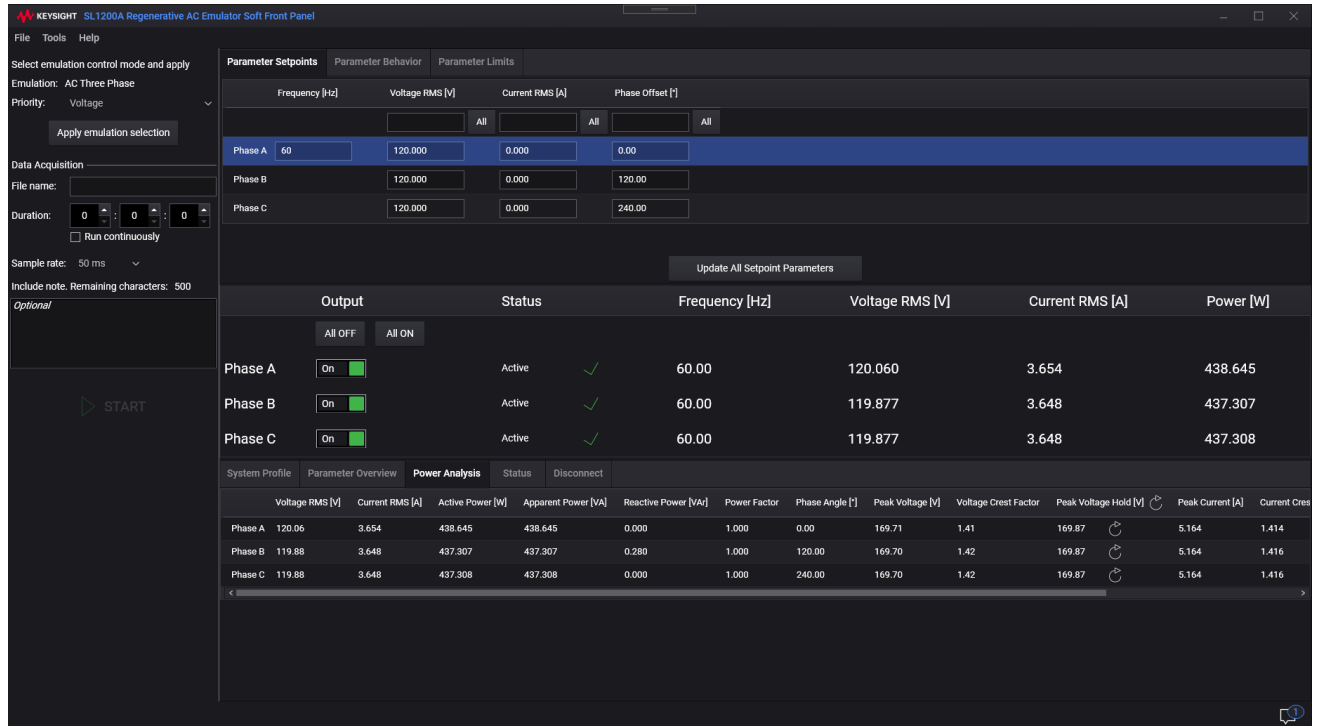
KEYSIGHT SL1200A Regenerative AC Emulator Soft Front Panel

File Tools Help

Select emulation control mode and apply
Emulation: AC Three Phase
Priority: Voltage

Apply emulation selection

Data Acquisition
File name:
Duration: 0 : 0 : 0
Run continuously
Sample rate: 50 ms
Include note. Remaining characters: 500
Optional

START

Parameter Setpoints | Parameter Behavior | Parameter Limits

| | Frequency [Hz] | Voltage RMS [V] | Current RMS [A] | Phase Offset [°] |
|---|---|---|---|---|
| | | All | All | All |
| Phase A | 60 | 120.000 | 0.000 | 0.00 |
| Phase B | | 120.000 | 0.000 | 120.00 |
| Phase C | | 120.000 | 0.000 | 240.00 |

Update All Setpoint Parameters

| | Output | Status | | Frequency [Hz] | Voltage RMS [V] | Current RMS [A] | Power [W] |
|---|---|---|---|---|---|---|---|
| | All OFF All ON | | | | | | |
| Phase A | On | Active | | 60.00 | 120.060 | 3.654 | 438.645 |
| Phase B | On | Active | | 60.00 | 119.877 | 3.648 | 437.307 |
| Phase C | On | Active | | 60.00 | 119.877 | 3.648 | 437.308 |

System Profile | Parameter Overview | Power Analysis | Status | Disconnect

| | Voltage RMS [V] | Current RMS [A] | Active Power [W] | Apparent Power [VA] | Reactive Power [VAr] | Power Factor | Phase Angle [°] | Peak Voltage [V] | Voltage Crest Factor | Peak Voltage Hold [V] | Peak Current [A] | Current Cres |
|---|---|---|---|---|---|---|---|---|---|---|---|---|
| Phase A | 120.06 | 3.654 | 438.645 | 438.645 | 0.000 | 1.000 | 0.00 | 169.71 | 1.41 | 169.87 | 5.164 | 1.414 |
| Phase B | 119.88 | 3.648 | 437.307 | 437.307 | 0.280 | 1.000 | 120.00 | 169.70 | 1.42 | 169.87 | 5.164 | 1.416 |
| Phase C | 119.88 | 3.648 | 437.308 | 437.308 | 0.000 | 1.000 | 240.00 | 169.70 | 1.42 | 169.87 | 5.164 | 1.416 |

1